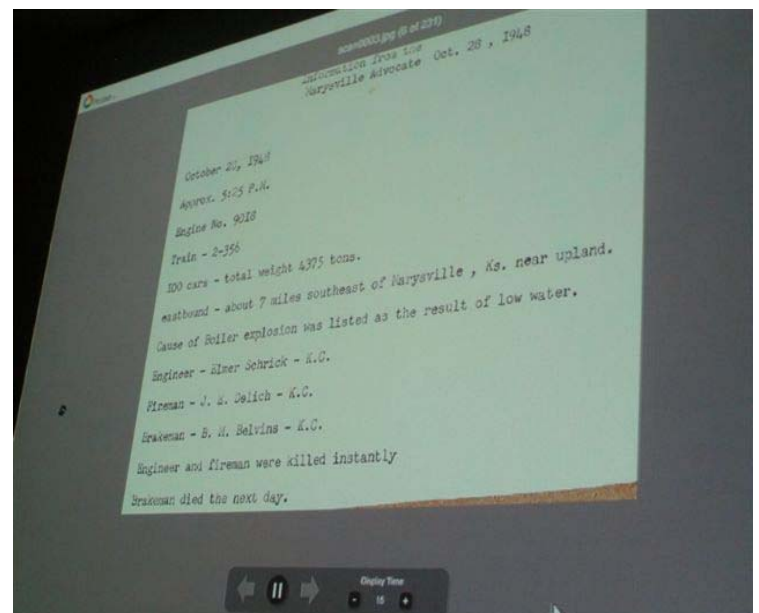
scan0003.jpg (6 of 231)

Information from the Marysville Advocate Oct. 28 , 1948

October 21, 1948

Approx. 5:25 P.M.

Engine No. 9018

Train - 2-356

100 cars - total weight 4375 tons.

eastbound - about 7 miles southeast of Marysville , Ks. near upland.

Cause of Boiler explosion was listed as the result of low water.

Engineer - Elmer Schrick - K.C.

Fireman - J. E. Delich - K.C.

Brakeman - B. H. Belvins - K.C.

Engineer and fireman were killed instantly

Brakeman died the next day.

Display Time

15